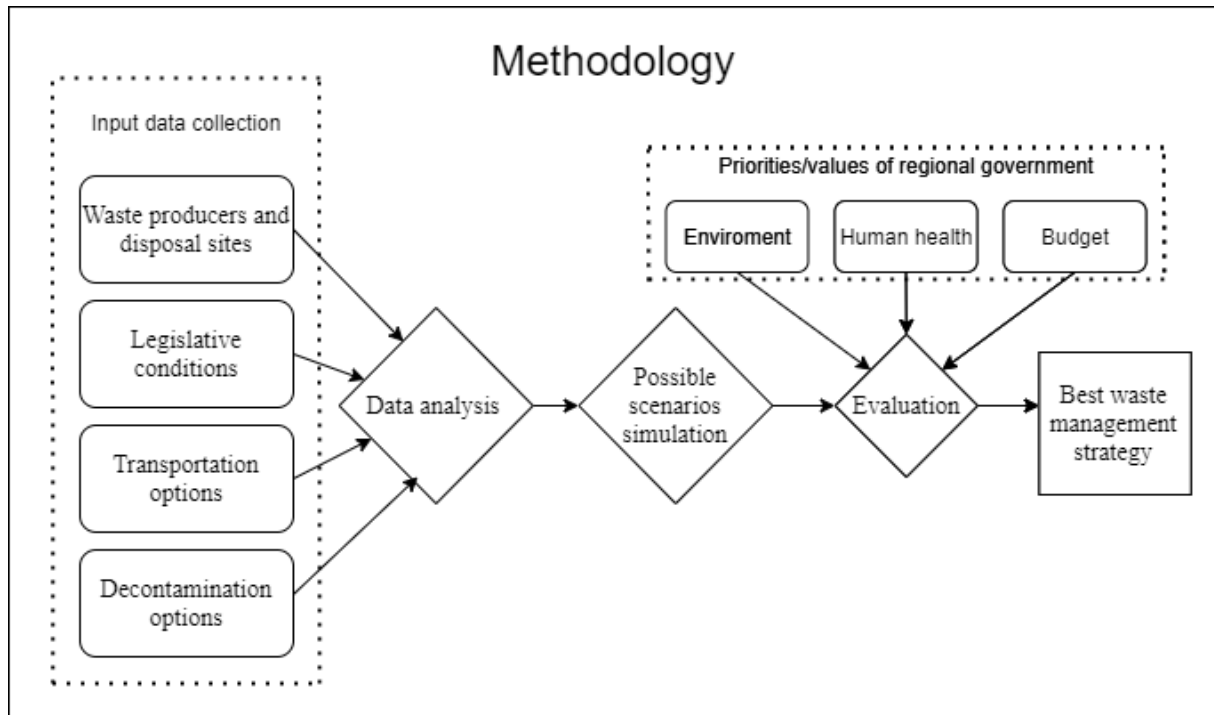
Methodology

Input data collection

Waste producers and disposal sites

Legislative conditions

Transportation options

Decontamination options

Data analysis

Possible scenarios simulation

Priorities/values of regional government

Enviroment

Human health

Budget

Evaluation

Best waste management strategy